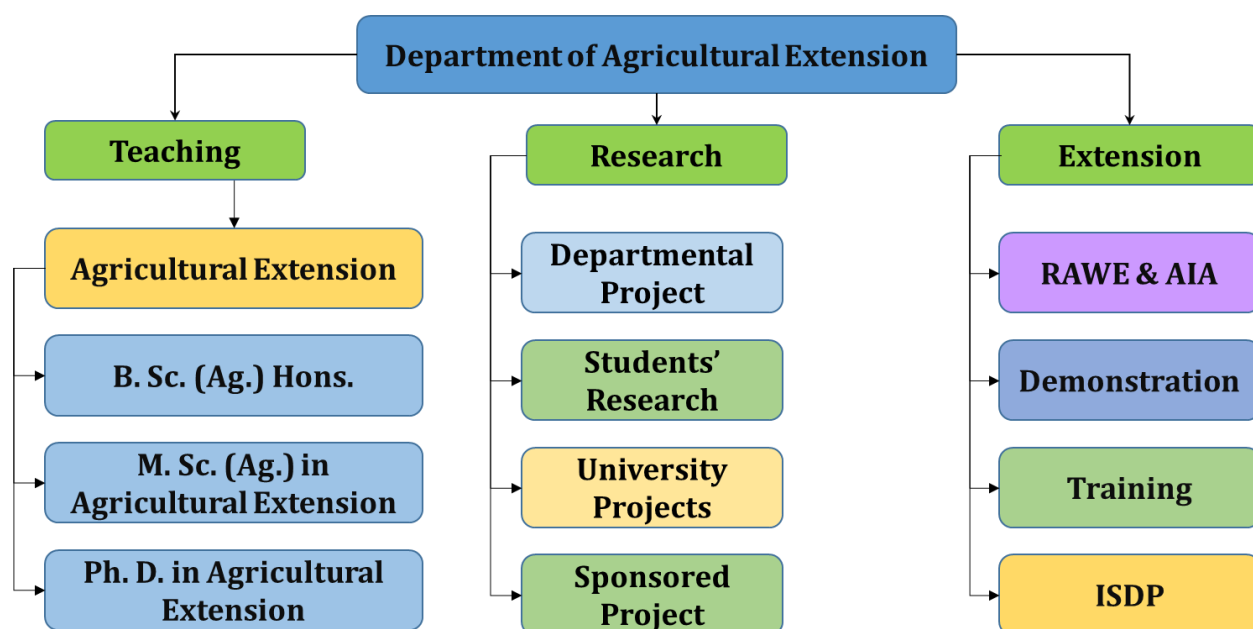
Department of Agricultural Extension

Teaching

Agricultural Extension

B. Sc. (Ag.) Hons.

M. Sc. (Ag.) in Agricultural Extension

Ph. D. in Agricultural Extension

Research

Departmental Project

Students' Research

University Projects

Sponsored Project

Extension

RAWE & AIA

Demonstration

Training

ISDP